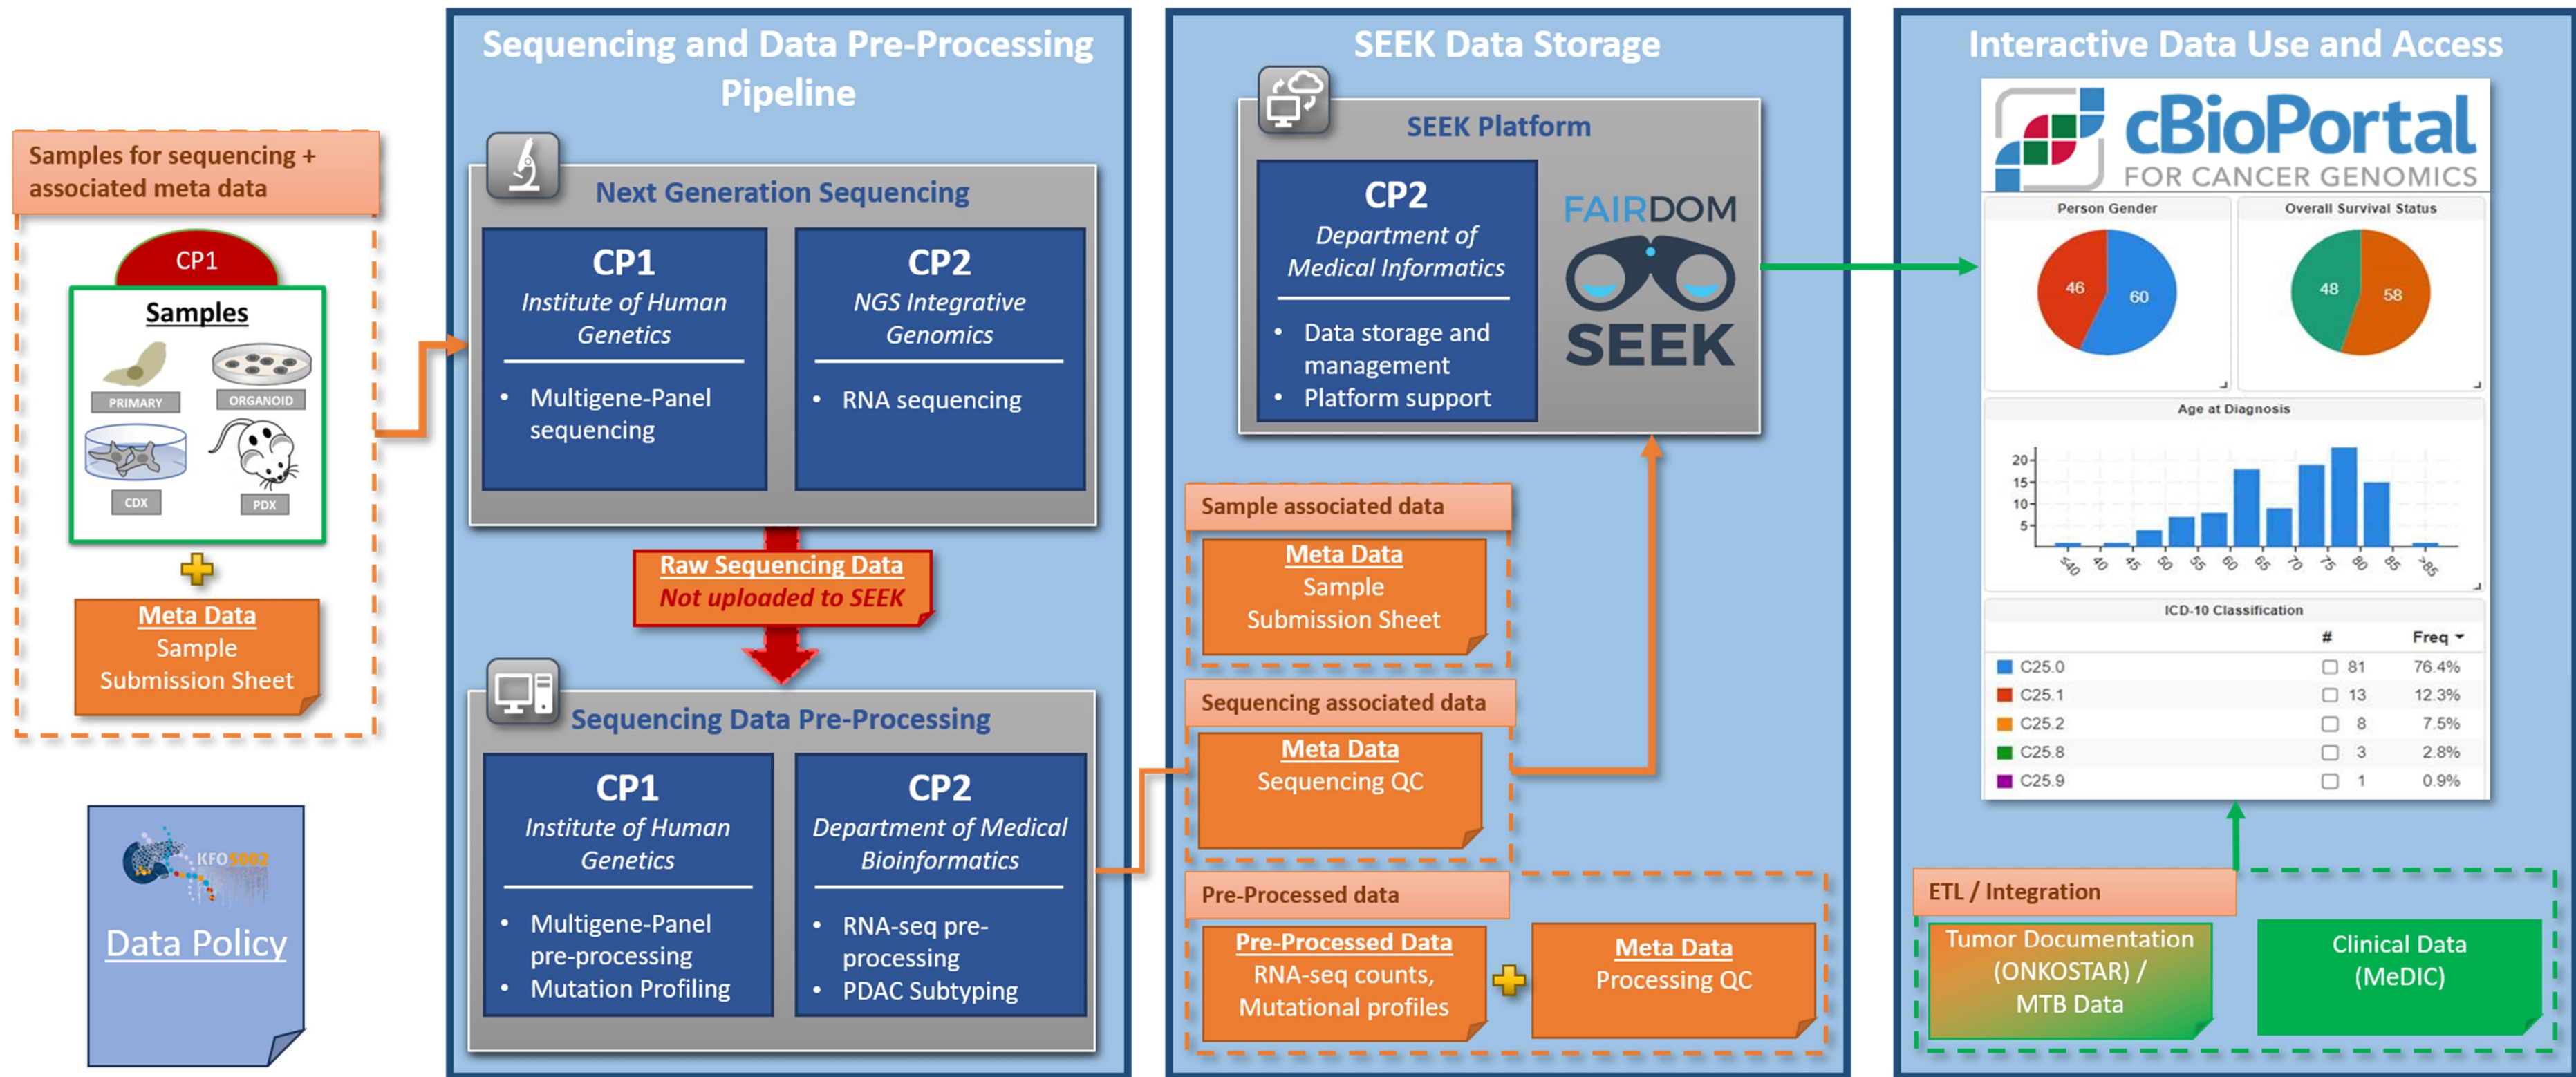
Samples for sequencing + associated meta data

CP1

Samples

PRIMARY

ORGANOID

CDX

PDX

Meta Data
Sample
Submission Sheet

KFO5002

Data Policy

Sequencing and Data Pre-Processing Pipeline

Next Generation Sequencing

CP1
Institute of Human Genetics
• Multigene-Panel sequencing

CP2
NGS Integrative Genomics
• RNA sequencing

Raw Sequencing Data
Not uploaded to SEEK

Sequencing Data Pre-Processing

CP1
Institute of Human Genetics
• Multigene-Panel pre-processing
• Mutation Profiling

CP2
Department of Medical Bioinformatics
• RNA-seq pre-processing
• PDAC Subtyping

SEEK Data Storage

SEEK Platform

CP2
Department of Medical Informatics
• Data storage and management
• Platform support

FAIRDOM
SEEK

Sample associated data
Meta Data
Sample
Submission Sheet

Sequencing associated data
Meta Data
Sequencing QC

Pre-Processed data
Pre-Processed Data
RNA-seq counts, Mutational profiles

Meta Data
Processing QC

Interactive Data Use and Access

cBioPortal
FOR CANCER GENOMICS

Person Gender
46
60

Overall Survival Status
48
58

Age at Diagnosis
20
15
10
5
≤40 40 45 50 55 60 65 70 75 80 85 >85

ICD-10 Classification

| | # | Freq |
|---|---|---|
| C25.0 | 81 | 76.4% |
| C25.1 | 13 | 12.3% |
| C25.2 | 8 | 7.5% |
| C25.8 | 3 | 2.8% |
| C25.9 | 1 | 0.9% |

ETL / Integration

Tumor Documentation (ONKOSTAR) / MTB Data

Clinical Data (MeDIC)